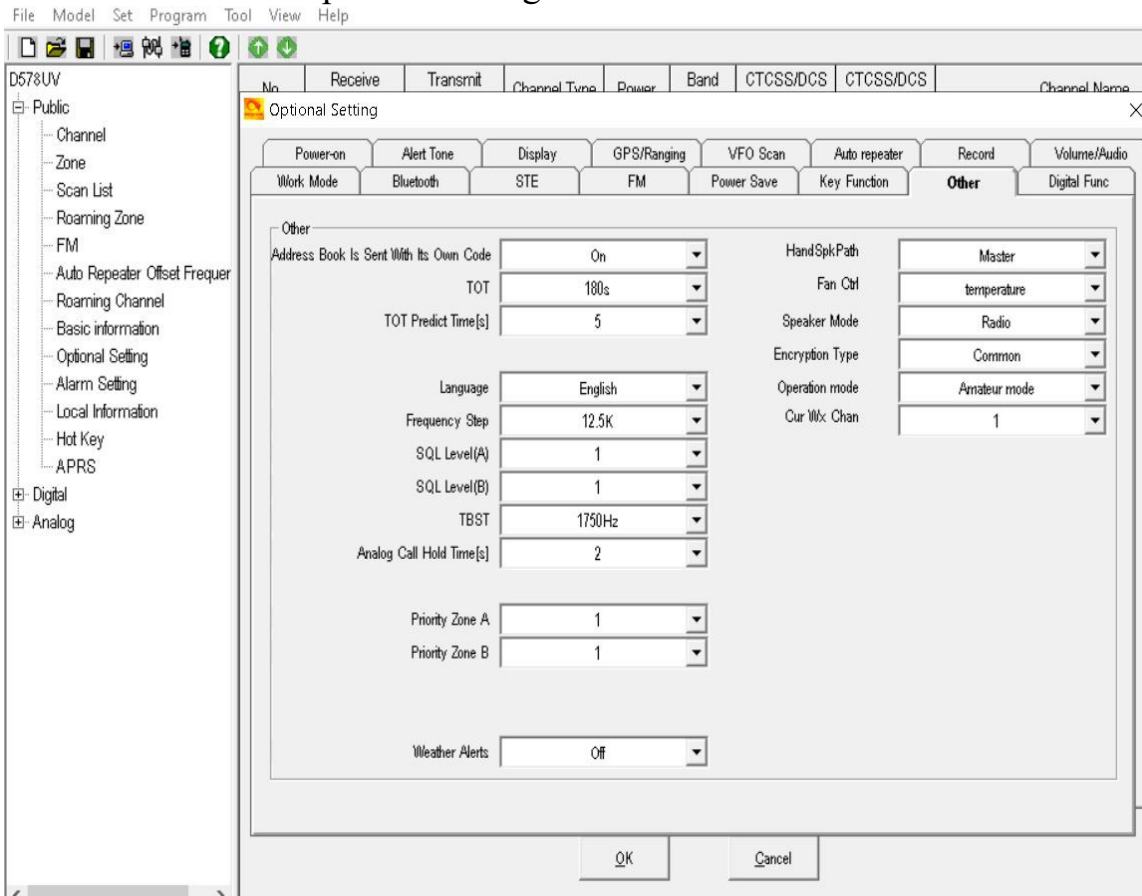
File Model Set Program Tool View Help

D578UV
Public
Channel
Zone
Scan List
Roaming Zone
FM
Auto Repeater Offset Frequer
Roaming Channel
Basic information
Optional Setting
Alarm Setting
Local Information
Hot Key
APRS
Digital
Analog

| No. | Receive | Transmit | Channel Type | Power | Band | CTCSS/DCS | CTCSS/DCS | Channel Name |
|---|---|---|---|---|---|---|---|---|

Optional Setting

Power-on | Alert Tone | Display | GPS/Ranging | VFO Scan | Auto repeater | Record | Volume/Audio
Work Mode | Bluetooth | STE | FM | Power Save | Key Function | Other | Digital Func

Other
Address Book Is Sent With Its Own Code: On
TOT: 180s
TOT Predict Time[s]: 5
Language: English
Frequency Step: 12.5K
SQL Level(A): 1
SQL Level(B): 1
TBST: 1750Hz
Analog Call Hold Time[s]: 2
Priority Zone A: 1
Priority Zone B: 1
Weather Alerts: Off

HandSpkPath: Master
Fan Ctrl: temperature
Speaker Mode: Radio
Encryption Type: Common
Operation mode: Amateur mode
Cur Wx Chan: 1

OK
Cancel